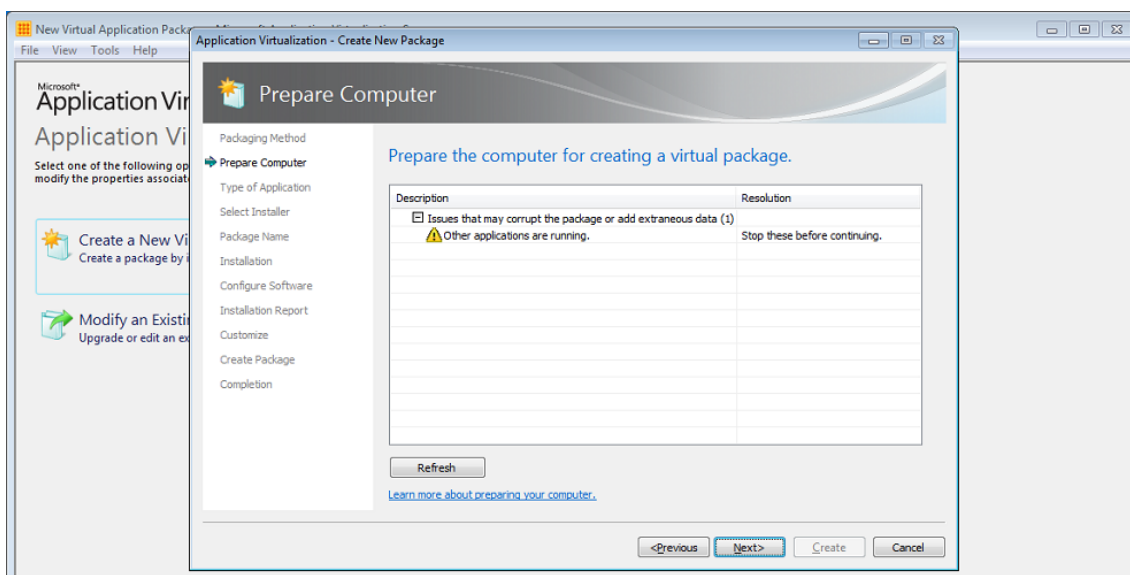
New Virtual Application Packa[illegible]
File View Tools Help

Microsoft®
Application Vir
Application Vi
Select one of the following op
modify the properties associat

Create a New Vi
Create a package by i

Modify an Existi
Upgrade or edit an ex

Application Virtualization - Create New Package

Prepare Computer

Packaging Method
Prepare Computer
Type of Application
Select Installer
Package Name
Installation
Configure Software
Installation Report
Customize
Create Package
Completion

Prepare the computer for creating a virtual package.

| Description | Resolution |
|---|---|
| Issues that may corrupt the package or add extraneous data (1) | |
| Other applications are running. | Stop these before continuing. |

Refresh

Learn more about preparing your computer.

<Previous Next> Create Cancel